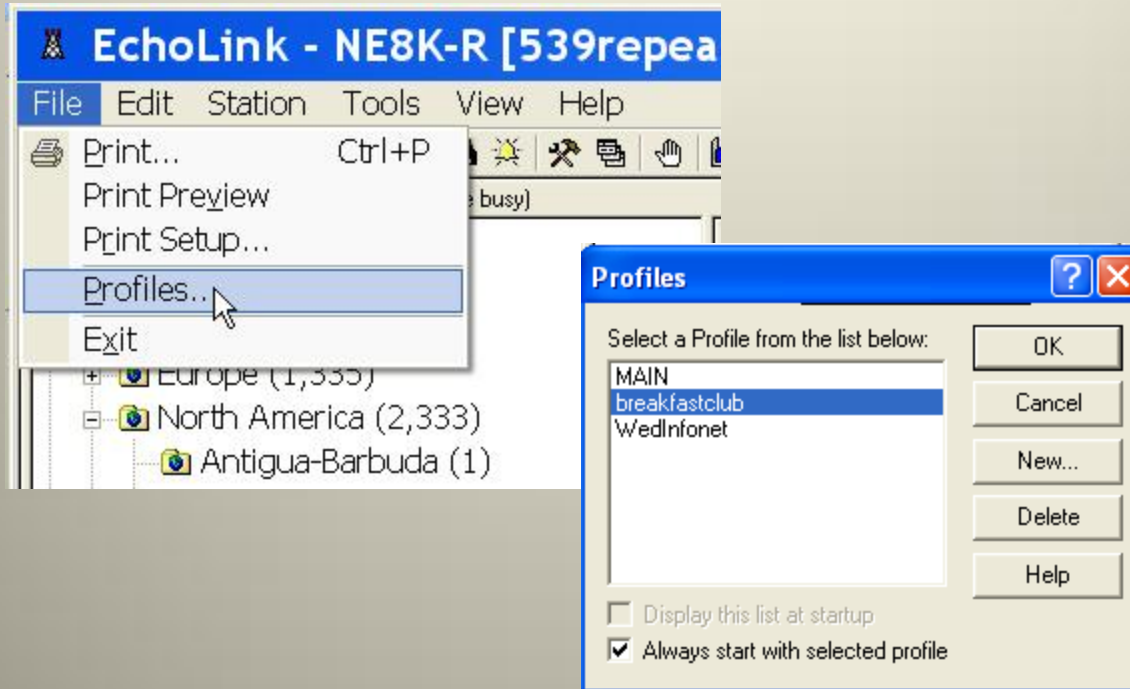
EchoLink - NE8K-R [539repea

File Edit Station Tools View Help

Print... Ctrl+P
Print Preview
Print Setup...
Profiles...
Exit

e busy)

Europe (1,335)
North America (2,333)
Antigua-Barbuda (1)

Profiles

Select a Profile from the list below:

MAIN
breakfastclub
WedInfonet

OK
Cancel
New...
Delete
Help

Display this list at startup
Always start with selected profile